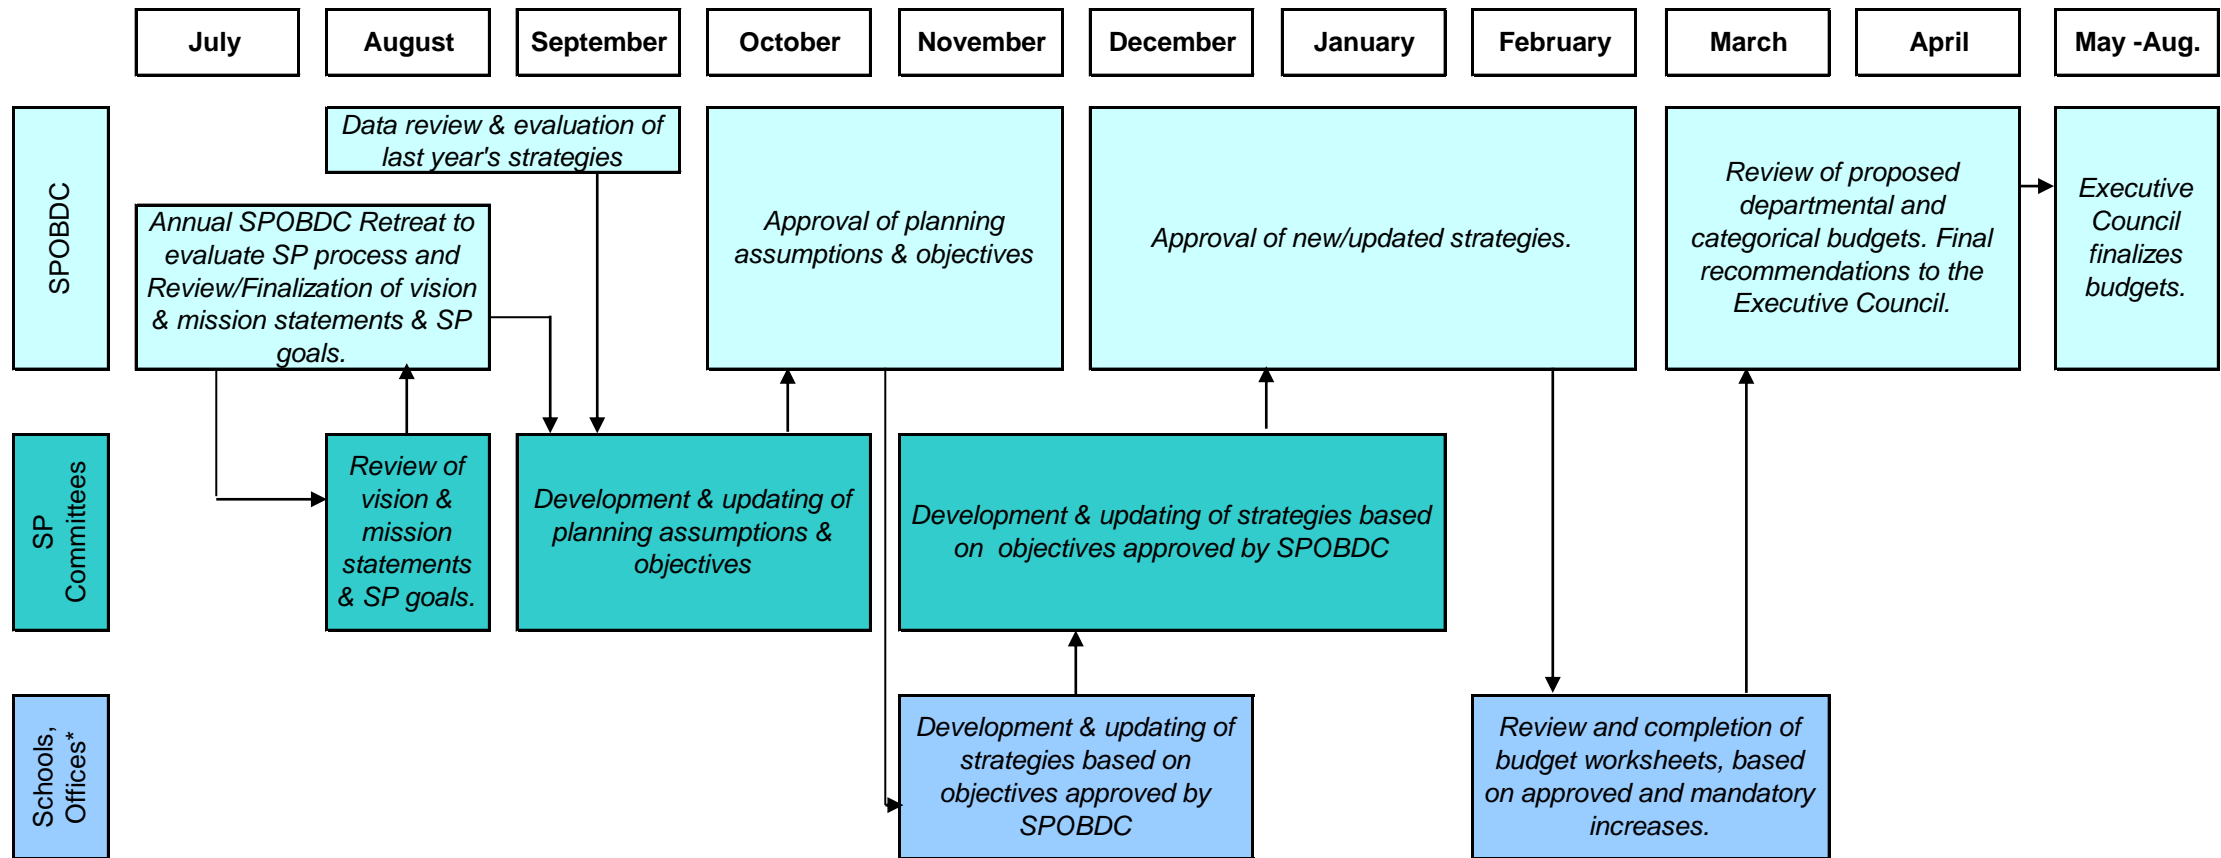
July

August

September

October

November

December

January

February

March

April

May -Aug.

SPOBDC

Data review & evaluation of last year's strategies

Annual SPOBDC Retreat to evaluate SP process and Review/Finalization of vision & mission statements & SP goals.

Approval of planning assumptions & objectives

Approval of new/updated strategies.

Review of proposed departmental and categorical budgets. Final recommendations to the Executive Council.

Executive Council finalizes budgets.

SP Committees

Review of vision & mission statements & SP goals.

Development & updating of planning assumptions & objectives

Development & updating of strategies based on objectives approved by SPOBDC

Schools, Offices*

Development & updating of strategies based on objectives approved by SPOBDC

Review and completion of budget worksheets, based on approved and mandatory increases.